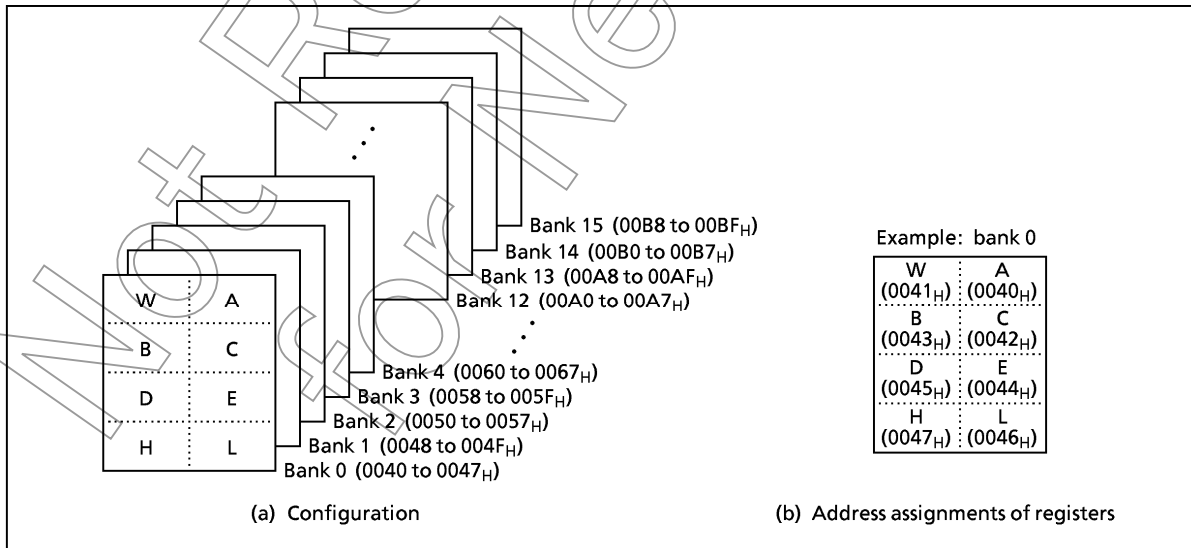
| W | A |
|---|---|
| B | C |
| D | E |
| H | L |

Bank 15 (00B8 to 00BF$_H$)
Bank 14 (00B0 to 00B7$_H$)
Bank 13 (00A8 to 00AF$_H$)
Bank 12 (00A0 to 00A7$_H$)
Bank 4 (0060 to 0067$_H$)
Bank 3 (0058 to 005F$_H$)
Bank 2 (0050 to 0057$_H$)
Bank 1 (0048 to 004F$_H$)
Bank 0 (0040 to 0047$_H$)

(a) Configuration

Example: bank 0

| W (0041$_H$) | A (0040$_H$) |
|---|---|
| B (0043$_H$) | C (0042$_H$) |
| D (0045$_H$) | E (0044$_H$) |
| H (0047$_H$) | L (0046$_H$) |

(b) Address assignments of registers